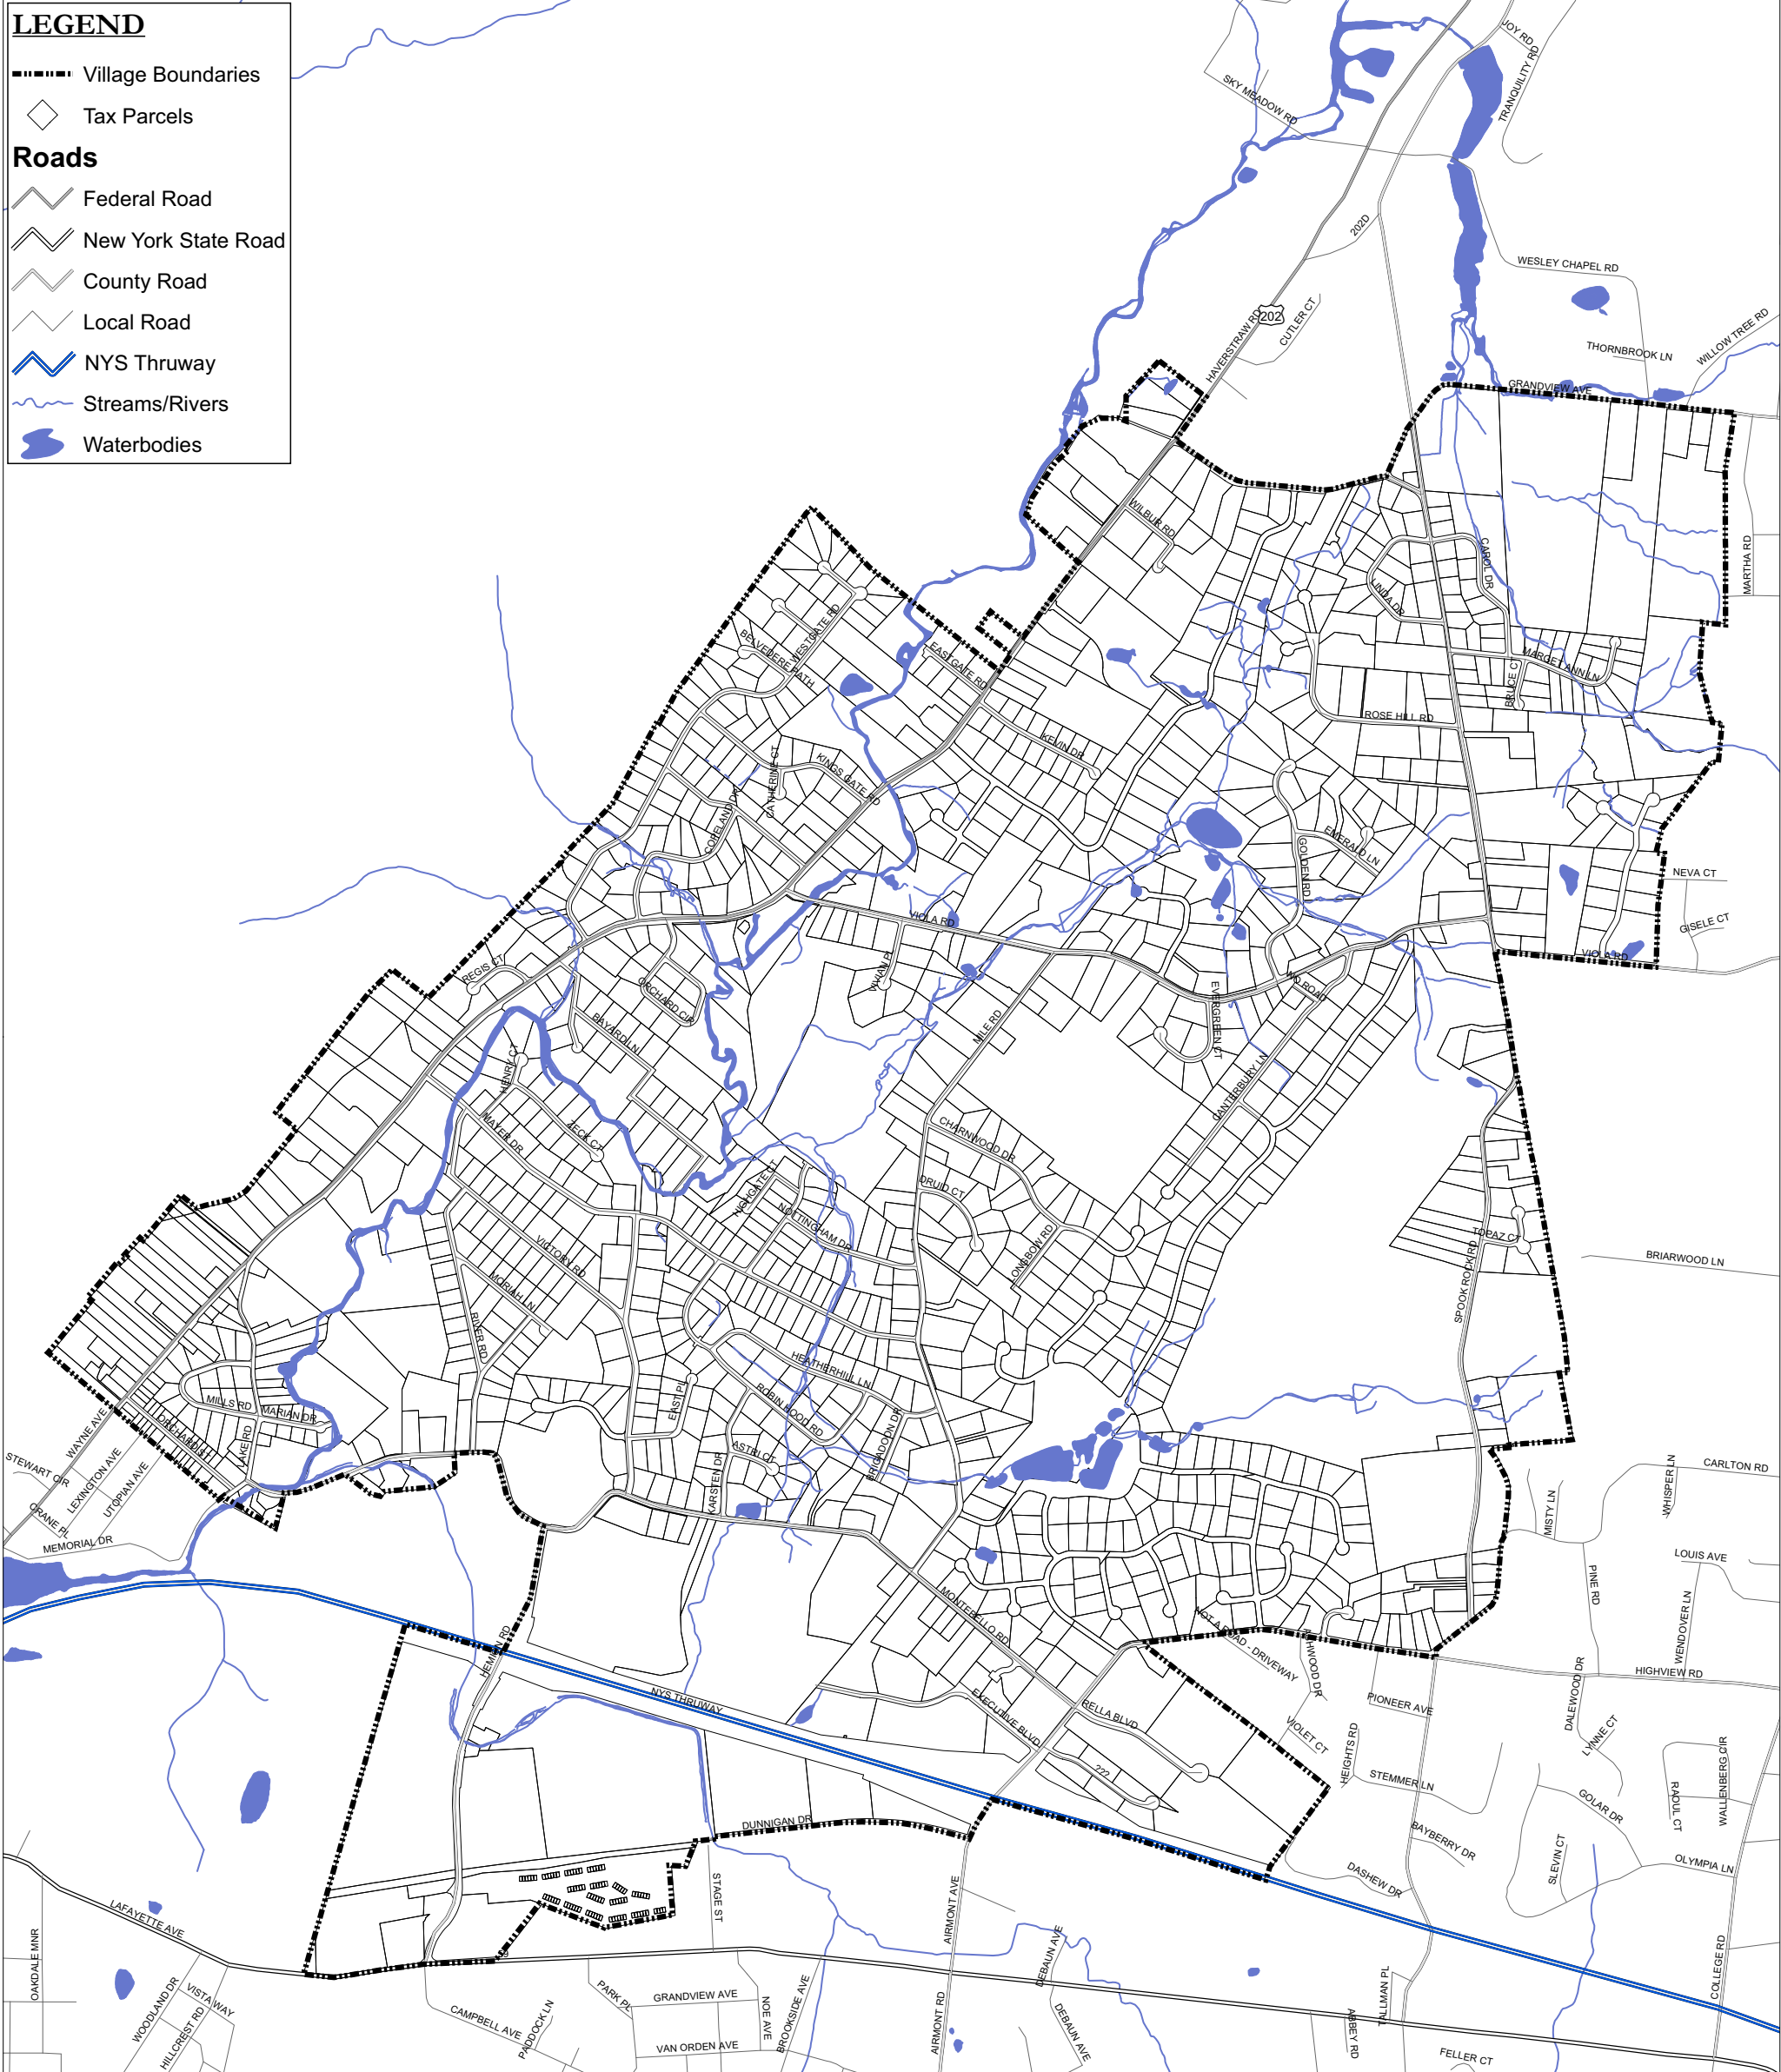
LEGEND
Village Boundaries
Tax Parcels
Roads
Federal Road
New York State Road
County Road
Local Road
NYS Thruway
Streams/Rivers
Waterbodies

JOY RD
TRANQUILITY RD
SKY MEADOW RD
202D
WESLEY CHAPEL RD
HAVERSTRAW RD
202
CUTLER CT
THORNBROOK LN
WILLOW TREE RD
GRANDVIEW AVE
WILBUR RD
CAROL DR
MARTHA RD
LINDA DR
MARGE ANN LN
BRUCE C
ROSE HILL RD
BELVEDERE PATH
WESTGATE RD
EASTGATE RD
KEVIN DR
KINGS GATE RD
CATHERINE CT
COPELAND DR
EMERALD LN
GOLDEN RD
NEVA CT
GISELE CT
VIOLA RD
VIOLA RD
VIVIAN PL
REGIS CT
ORCHARD CIR
BAYARD LN
MILE RD
EVERGREEN CT
W ROAD
CANTERBURY LN
HENRY CT
MAYER DR
BECK CT
CHARNWOOD DR
DRUID CT
HIGHGATE CT
NOTTINGHAM DR
OXBOW RD
TOPAZ CT
BRIARWOOD LN
SPOOK ROCK RD
VICTORY RD
MORIAH LN
RIVER RD
HEATHERHILL LN
ROBIN HOOD RD
MILLS RD
MARIAN DR
ORCHARD ST
LAKE RD
WAYNE AVE
STEWART DR
LEXINGTON AVE
UTOPIAN AVE
CRANE PL
MEMORIAL DR
ERNST PL
ASTRI CT
KARSTEN DR
BRIGADOON DR
CARLTON RD
WHISPER LN
MISTY LN
LOUIS AVE
PINE RD
WENDOVER LN
MONTEBELLO RD
NOT A ROAD - DRIVEWAY
HIGHWOOD DR
HIGHVIEW RD
DALEWOOD DR
PIONEER AVE
LYNNE CT
HEMION RD
NYS THRUWAY
EXECUTIVE BLVD
BELLA BLVD
VIOLET CT
HEIGHTS RD
STEMMER LN
GOLAR DR
RADUL CT
WALLENBERG CIR
272
BAYBERRY DR
SLEVIN CT
OLYMPIA LN
DUNNIGAN DR
STAGE ST
DASHEW DR
LAFAYETTE AVE
AIRMONT AVE
DEBAUN AVE
OAKDALE MNR
WOODLAND DR
VISTA WAY
HILLCREST RD
CAMPBELL AVE
PADDOCK LN
PARK PL
GRANDVIEW AVE
NOE AVE
BROOKSIDE AVE
VAN ORDEN AVE
AIRMONT RD
DEBAUN AVE
ABBEY RD
TALLMAN PL
FELLER CT
COLLEGE RD